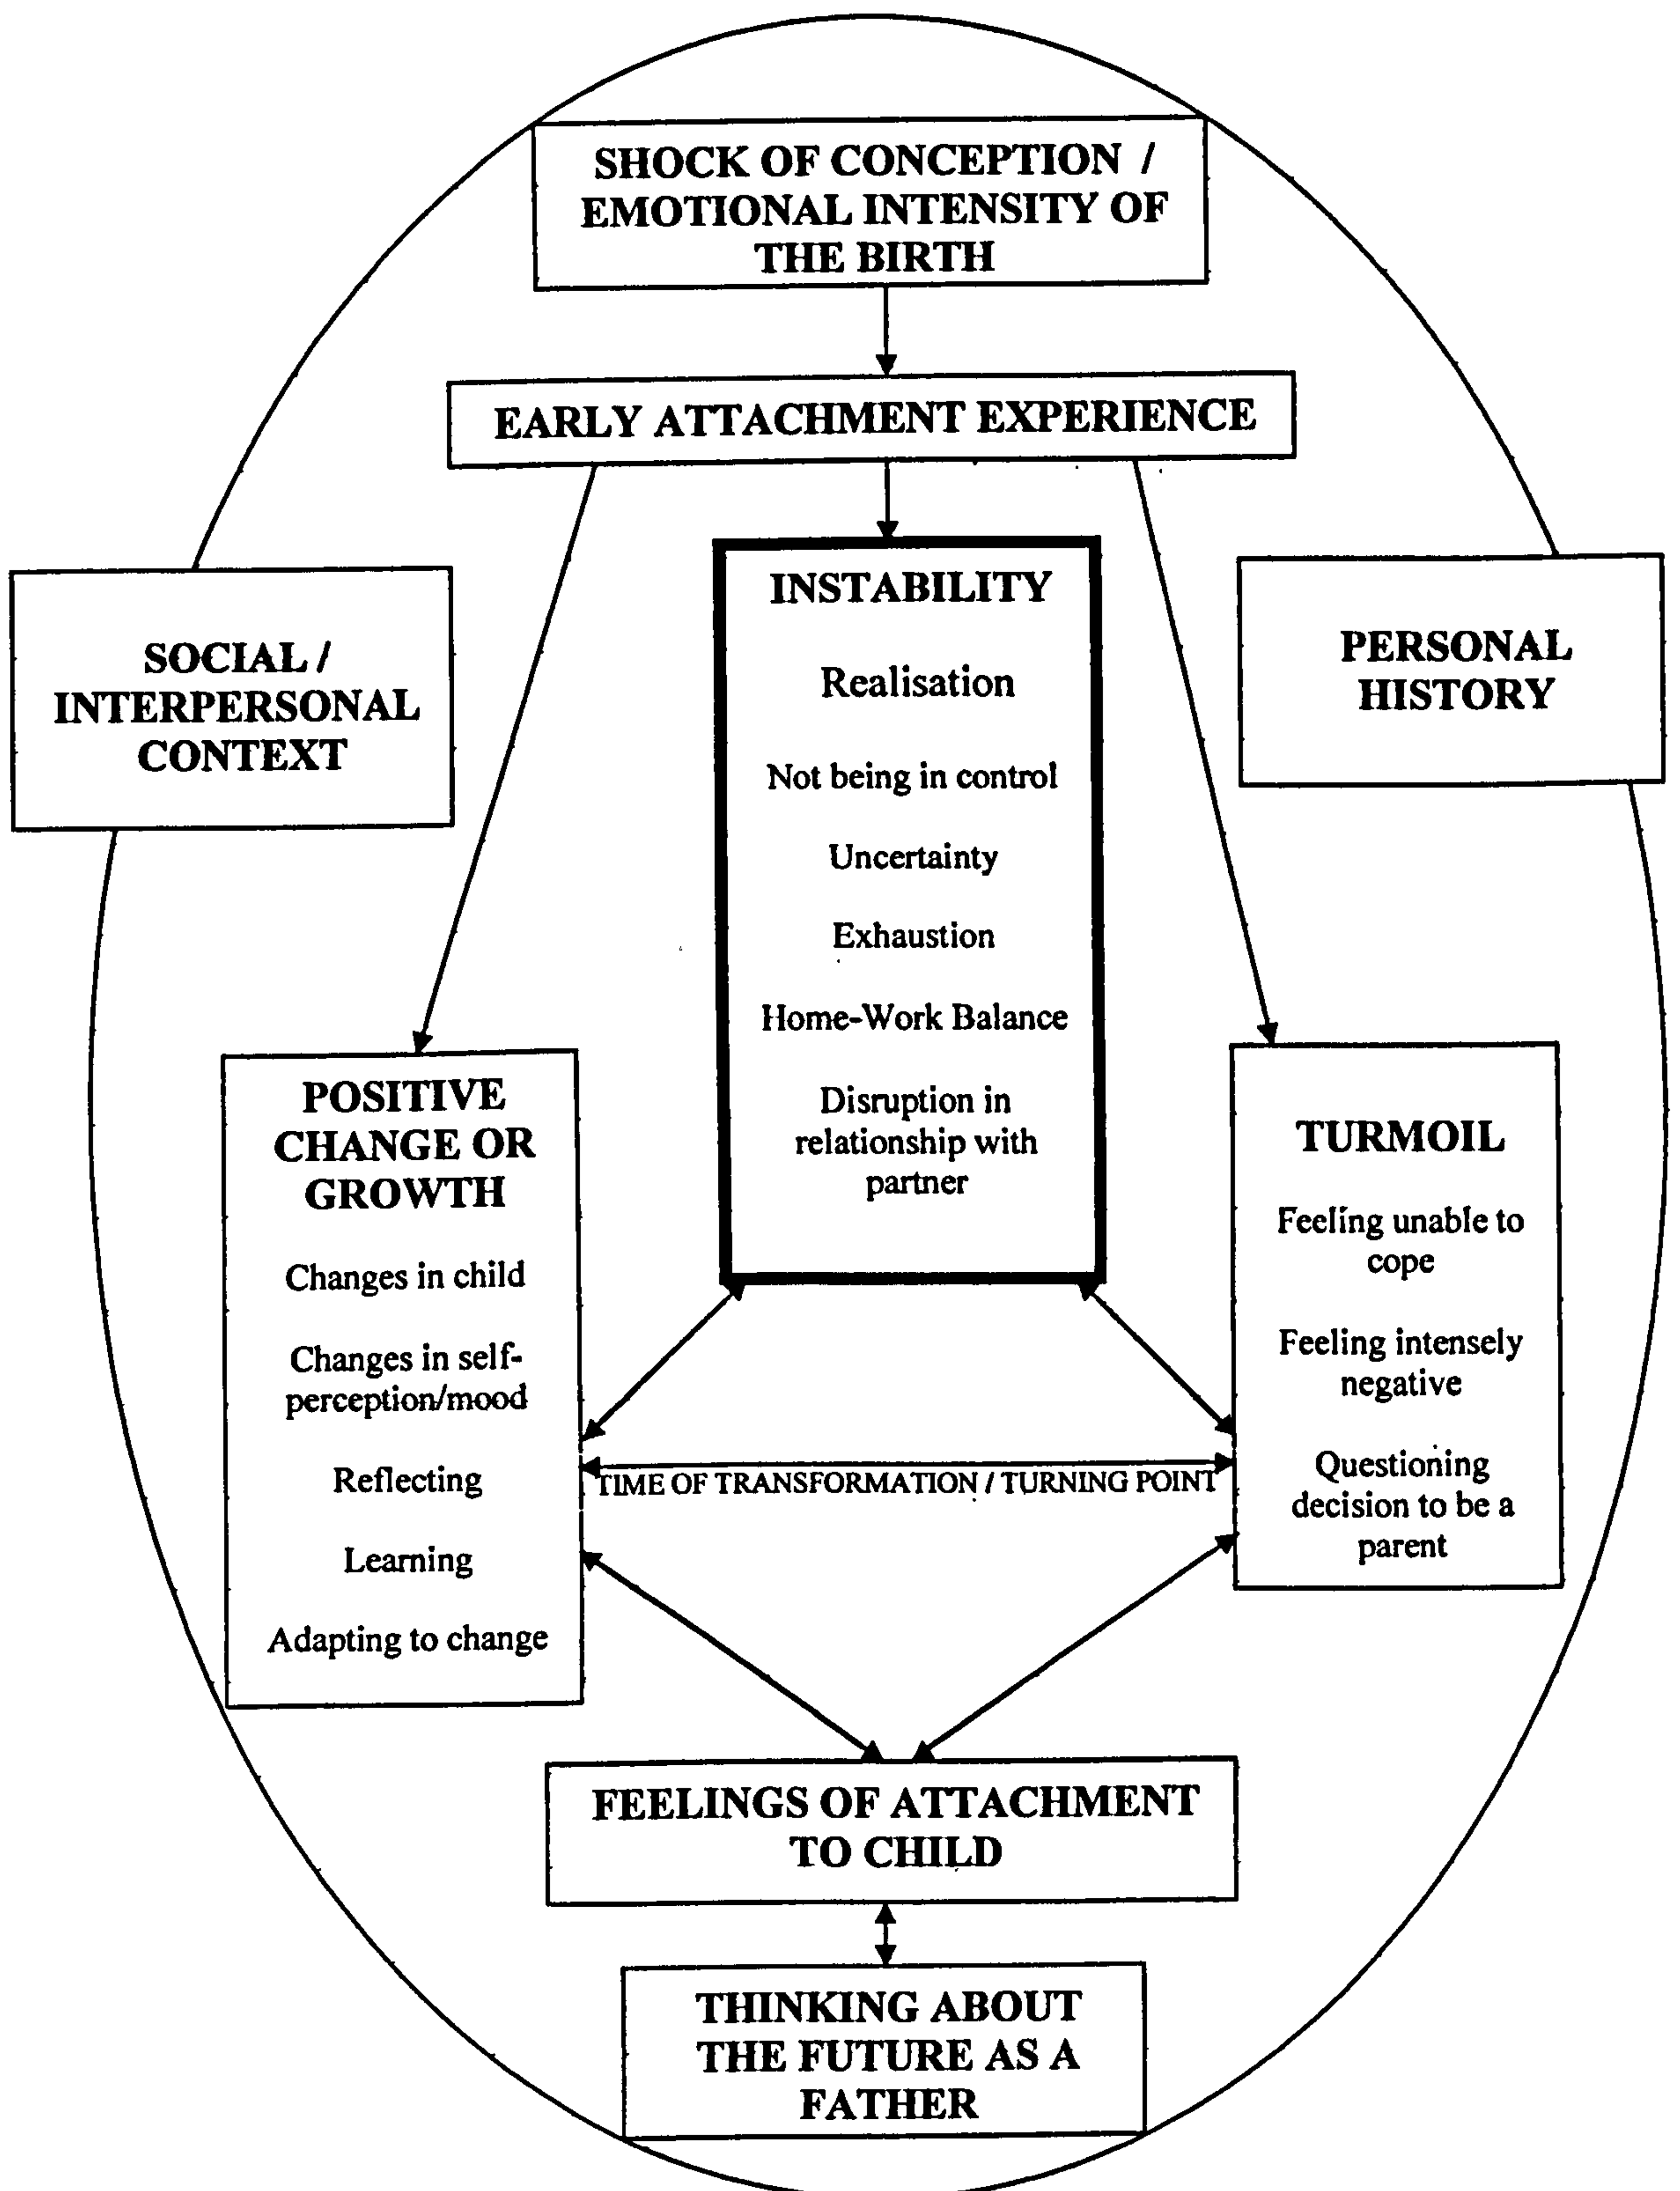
SHOCK OF CONCEPTION / EMOTIONAL INTENSITY OF THE BIRTH

EARLY ATTACHMENT EXPERIENCE

SOCIAL / INTERPERSONAL CONTEXT

INSTABILITY

Realisation

Not being in control

Uncertainty

Exhaustion

Home-Work Balance

Disruption in relationship with partner

PERSONAL HISTORY

POSITIVE CHANGE OR GROWTH

Changes in child

Changes in self-perception/mood

Reflecting

Learning

Adapting to change

TURMOIL

Feeling unable to cope

Feeling intensely negative

Questioning decision to be a parent

TIME OF TRANSFORMATION / TURNING POINT

FEELINGS OF ATTACHMENT TO CHILD

THINKING ABOUT THE FUTURE AS A FATHER